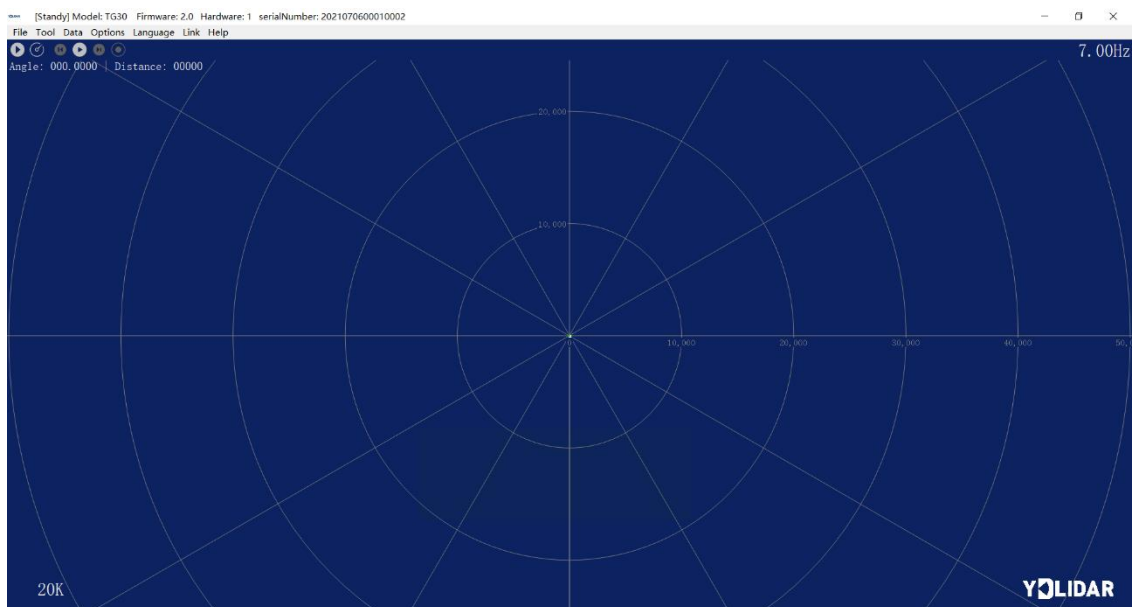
[Standy] Model: TG30 Firmware: 2.0 Hardware: 1 serialNumber: 2021070600010002

File Tool Data Options Language Link Help

7.00Hz

Angle: 000.0000 | Distance: 00000

20,000

10,000

0

10,000

20,000

30,000

40,000

50,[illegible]

20K

YDLIDAR